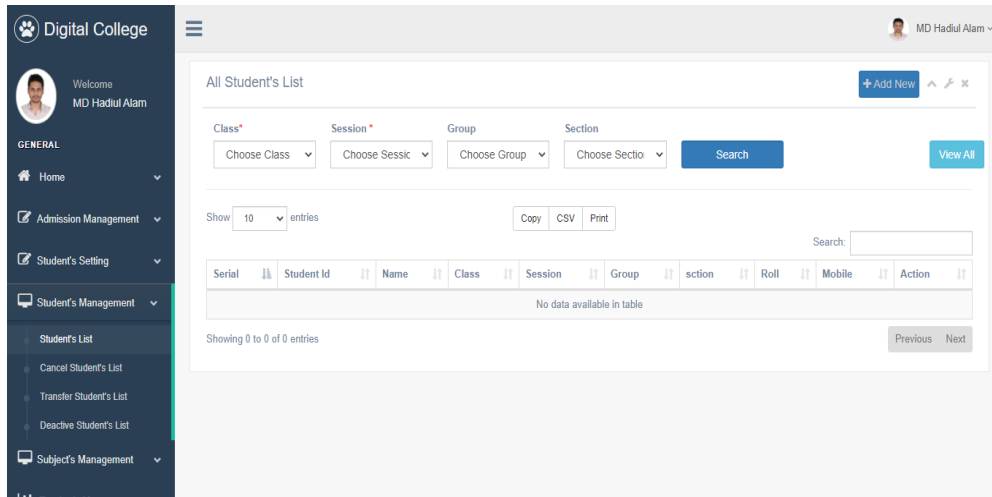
Digital College

MD Hadiul Alam

Welcome
MD Hadiul Alam

GENERAL

Home

Admission Management

Student's Setting

Student's Management

Student's List

Cancel Student's List

Transfer Student's List

Deactive Student's List

Subject's Management

All Student's List

+ Add New

Class*
Choose Class

Session*
Choose Sessic

Group
Choose Group

Section
Choose Sectio

Search

View All

Show 10 entries

Copy CSV Print

Search:

| Serial | Student Id | Name | Class | Session | Group | sction | Roll | Mobile | Action |
|---|---|---|---|---|---|---|---|---|---|
| No data available in table | | | | | | | | | |

Showing 0 to 0 of 0 entries

Previous Next